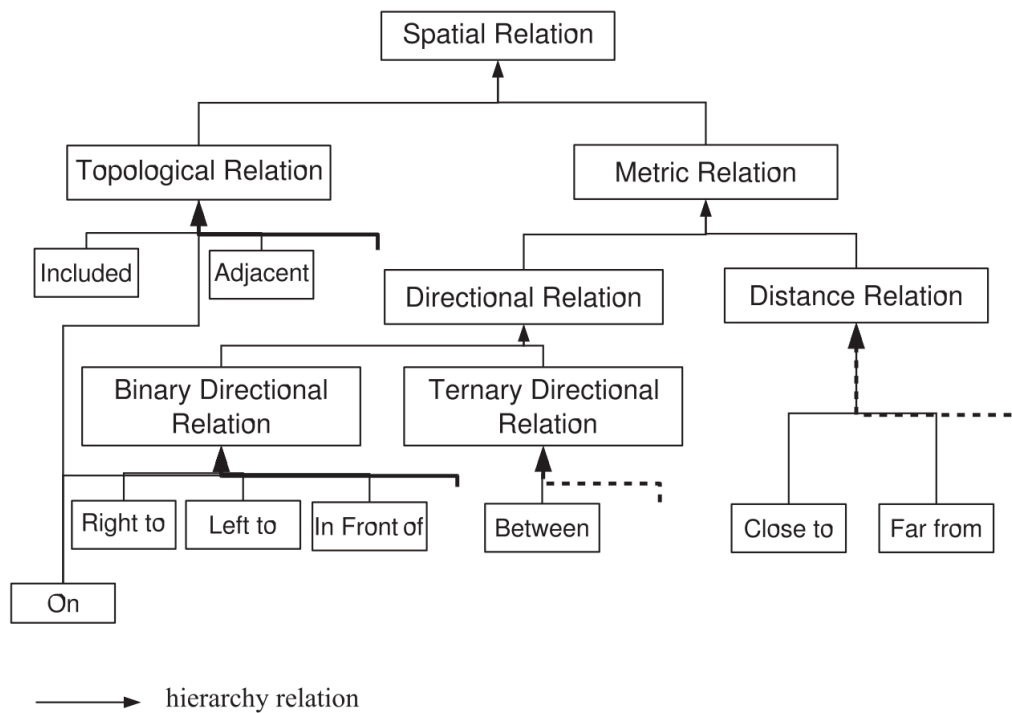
Spatial Relation

Topological Relation

Metric Relation

Included

Adjacent

Directional Relation

Distance Relation

Binary Directional Relation

Ternary Directional Relation

Right to

Left to

In Front of

Between

Close to

Far from

On

hierarchy relation